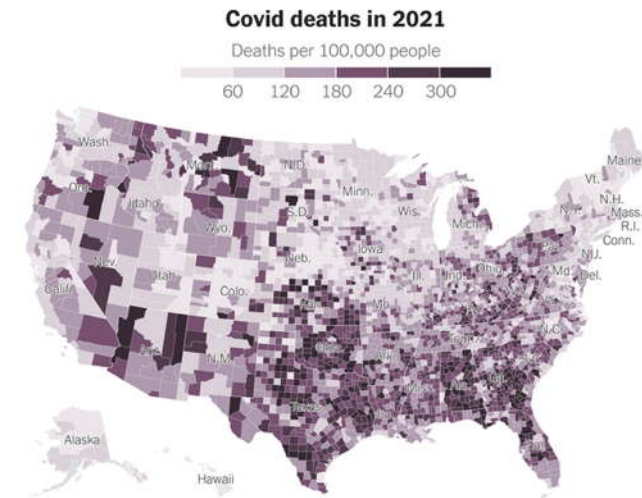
Covid deaths in 2021

Deaths per 100,000 people

60 120 180 240 300

Wash.
Mont.
N.D.
Minn.
Ore.
Idaho
S.D.
Wis.
Wyo.
Mich.
Maine
Vt.
N.H.
N.Y.
Mass.
R.I.
Conn.
Iowa
Neb.
Nev.
Utah
Ill.
Ind.
Ohio
Pa.
N.J.
Del.
Md.
Calif.
Colo.
Kan.
Mo.
Ky.
W.Va.
Va.
N.C.
Ariz.
N.M.
Okla.
Ark.
Tenn.
S.C.
Miss.
Ala.
Ga.
Texas
La.
Fla.
Alaska
Hawaii